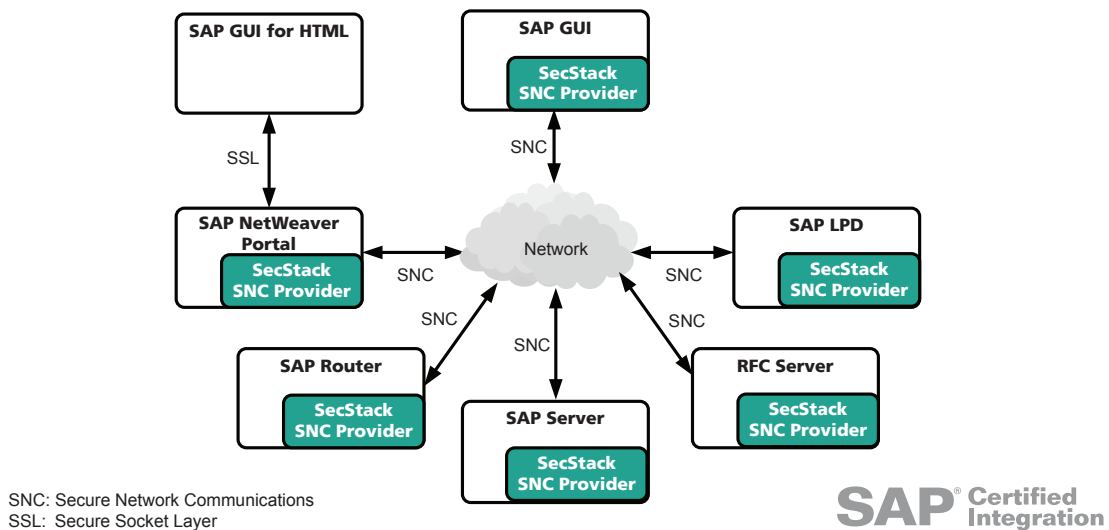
SAP GUI for HTML

SAP GUI

SecStack
SNC Provider

SSL

SNC

SAP NetWeaver Portal

SecStack
SNC Provider

Network

SNC

SNC

SAP LPD

SecStack
SNC Provider

SNC

SNC

SNC

SAP Router

SecStack
SNC Provider

SAP Server

SecStack
SNC Provider

RFC Server

SecStack
SNC Provider

SNC: Secure Network Communications
SSL: Secure Socket Layer

SAP® Certified Integration